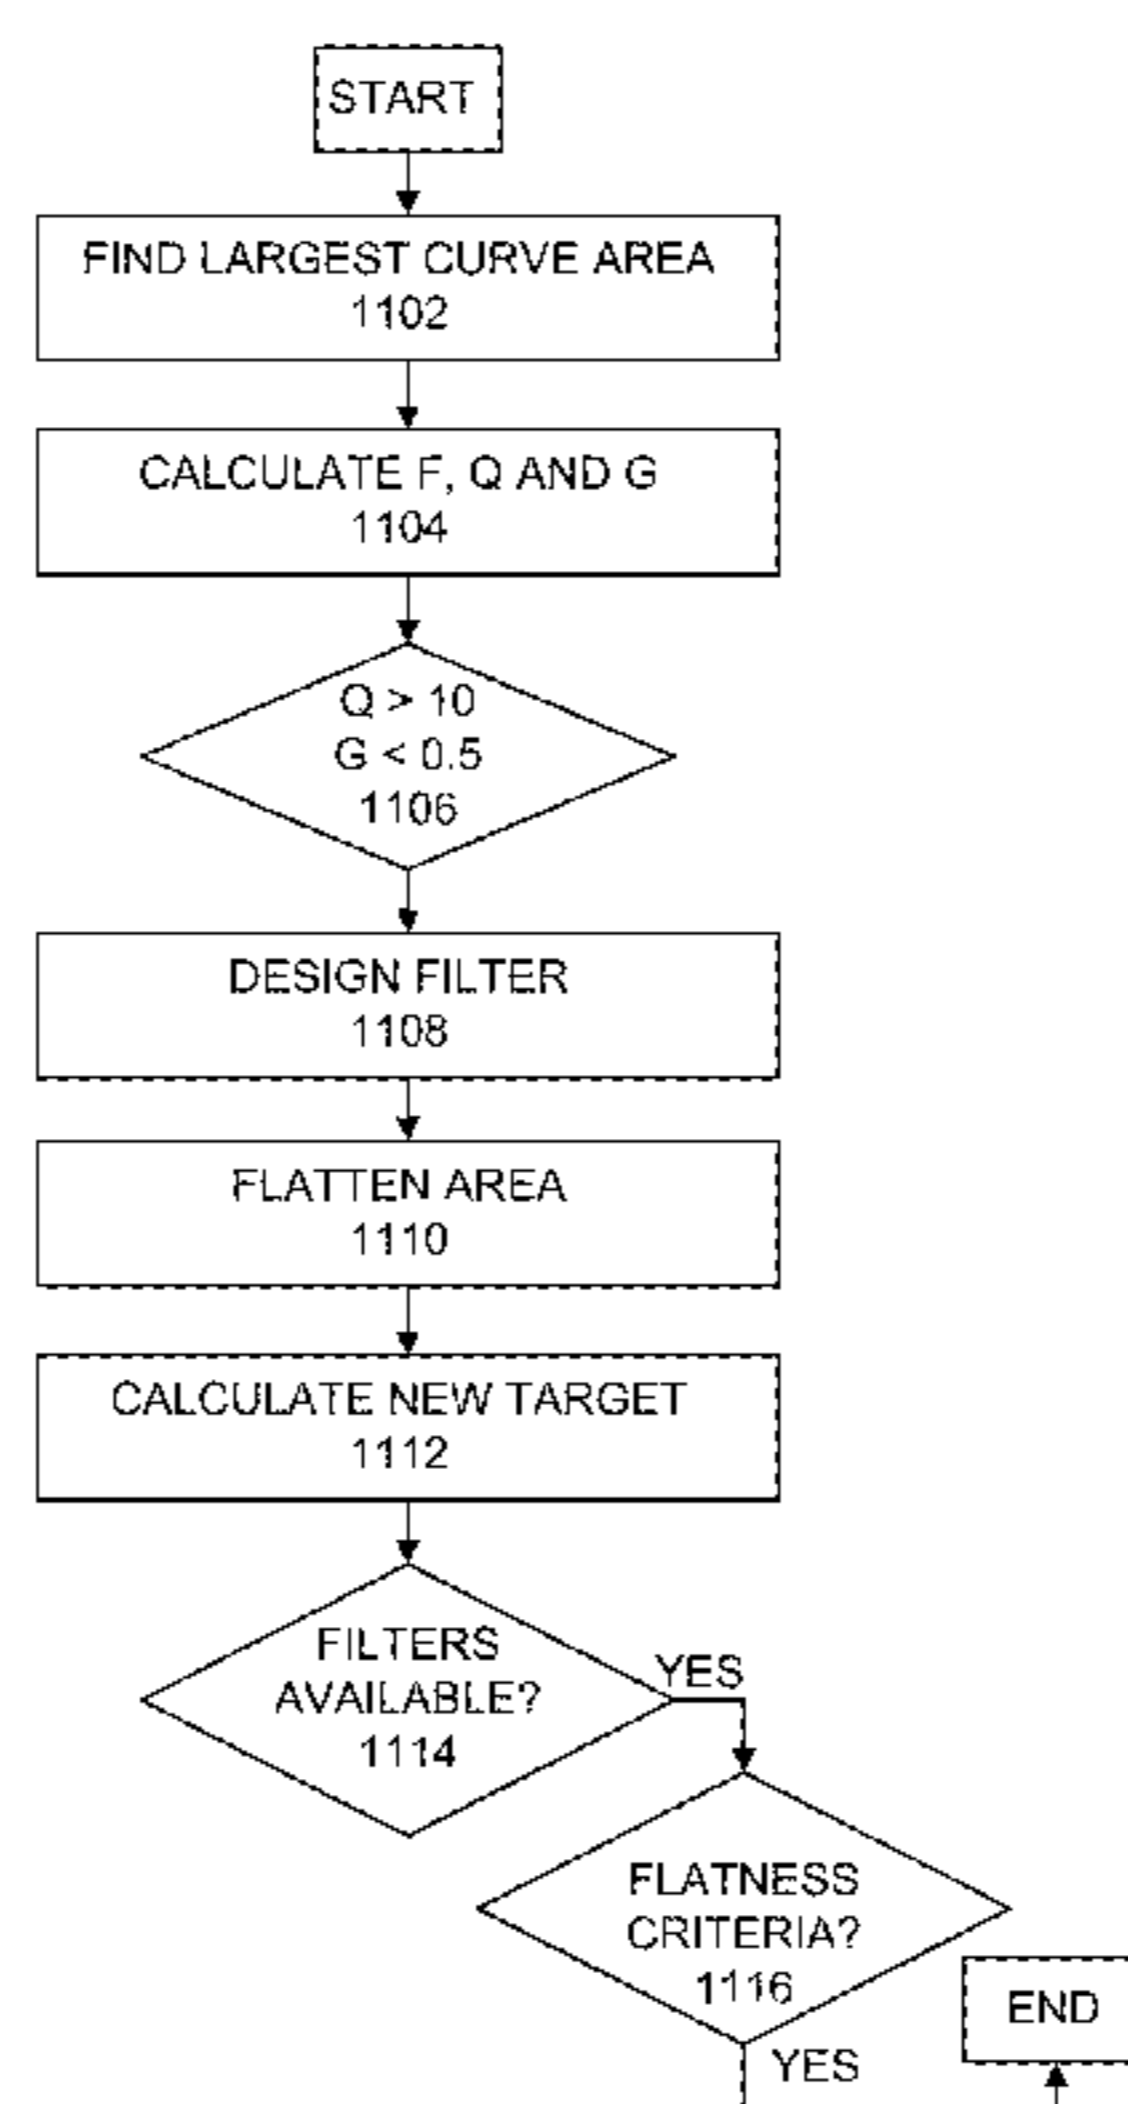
START

FIND LARGEST CURVE AREA
1102

CALCULATE F, Q AND G
1104

Q > 10
G < 0.5
1106

DESIGN FILTER
1108

FLATTEN AREA
1110

CALCULATE NEW TARGET
1112

FILTERS
AVAILABLE?
1114

YES

FLATNESS
CRITERIA?
1116

YES

END